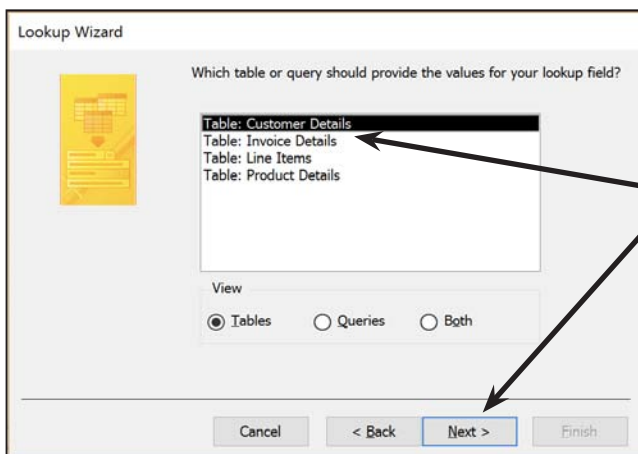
Lookup Wizard

Which table or query should provide the values for your lookup field?

Table: Customer Details
Table: Invoice Details
Table: Line Items
Table: Product Details

View

Tables Queries Both

Cancel < Back Next > Finish